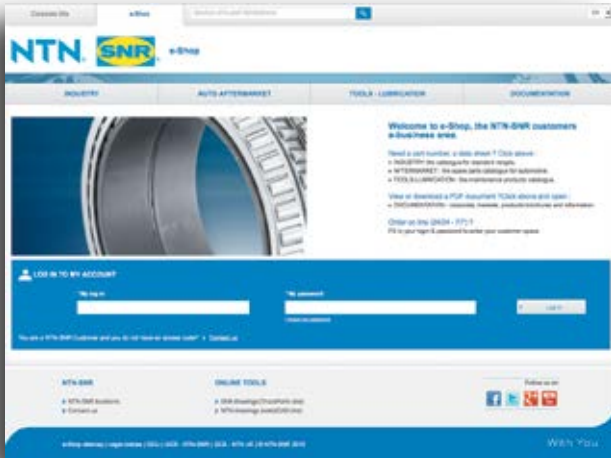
Corporate Site e-Shop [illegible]

NTN SNR e-Shop

INDUSTRY AUTO AFTERMARKET TOOLS - LUBRICATION DOCUMENTATION

Welcome to e-Shop, the NTN-SNR customers e-business area.

Need a part number, a data sheet ? Click above :
» INDUSTRY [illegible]
» AFTERMARKET : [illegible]
» TOOLS-LUBRICATION : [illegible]

View or download a PDF document ? Click above and open :
» DOCUMENTATION : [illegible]

Order on line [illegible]
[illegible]

LOG IN TO MY ACCOUNT

* My log in * My password

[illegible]

Log in

You are a NTN-SNR Customer and you do not have an access code? » Contact us

NTN-SNR
» NTN-SNR locations
» Contact us

ONLINE TOOLS
» SNR drawings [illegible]
» NTN drawings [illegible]

Follow us on

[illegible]

With You